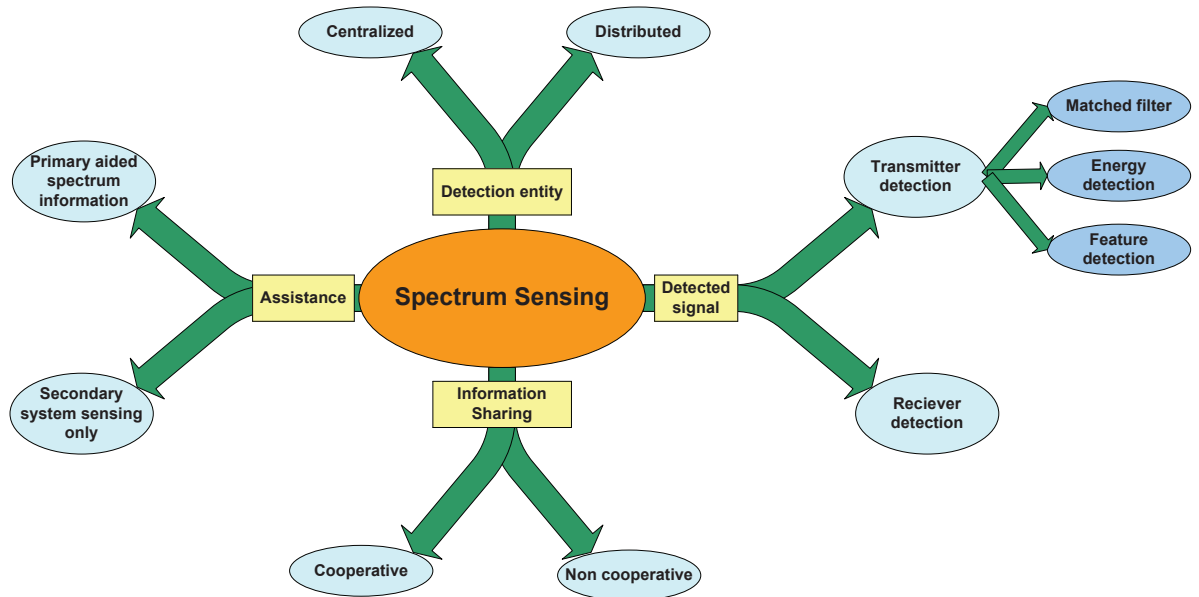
Centralized

Distributed

Detection entity

Primary aided spectrum information

Assistance

Secondary system sensing only

Spectrum Sensing

Information Sharing

Cooperative

Non cooperative

Detected signal

Transmitter detection

Matched filter

Energy detection

Feature detection

Reciever detection